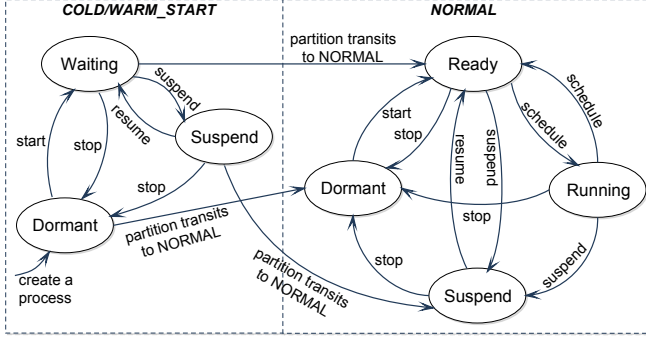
COLD/WARM_START

NORMAL

partition transits to NORMAL

Waiting

Ready

suspend

schedule

resume

schedule

start

stop

start

stop

Suspend

suspend

resume

stop

Dormant

Running

Dormant

stop

partition transits to NORMAL

stop

partition transits to NORMAL

suspend

create a process

Suspend